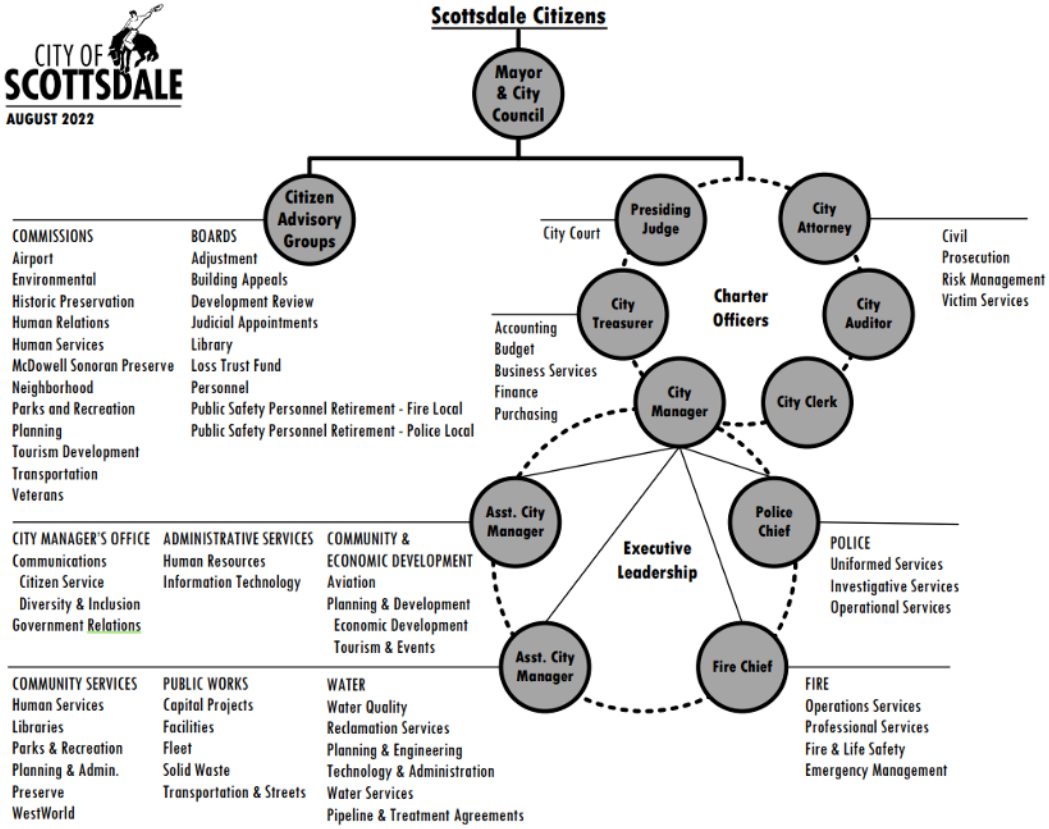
CITY OF
SCOTTSDALE
AUGUST 2022

Scottsdale Citizens

Mayor & City Council

Citizen Advisory Groups

COMMISSIONS
Airport
Environmental
Historic Preservation
Human Relations
Human Services
McDowell Sonoran Preserve
Neighborhood
Parks and Recreation
Planning
Tourism Development
Transportation
Veterans

BOARDS
Adjustment
Building Appeals
Development Review
Judicial Appointments
Library
Loss Trust Fund
Personnel
Public Safety Personnel Retirement - Fire Local
Public Safety Personnel Retirement - Police Local

Presiding Judge

City Court

City Attorney

Civil
Prosecution
Risk Management
Victim Services

City Treasurer

Accounting
Budget
Business Services
Finance
Purchasing

Charter Officers

City Auditor

City Manager

City Clerk

Asst. City Manager

Police Chief

POLICE
Uniformed Services
Investigative Services
Operational Services

Executive Leadership

CITY MANAGER'S OFFICE
Communications
Citizen Service
Diversity & Inclusion
Government Relations

ADMINISTRATIVE SERVICES
Human Resources
Information Technology

COMMUNITY & ECONOMIC DEVELOPMENT
Aviation
Planning & Development
Economic Development
Tourism & Events

Asst. City Manager

Fire Chief

FIRE
Operations Services
Professional Services
Fire & Life Safety
Emergency Management

COMMUNITY SERVICES
Human Services
Libraries
Parks & Recreation
Planning & Admin.
Preserve
WestWorld

PUBLIC WORKS
Capital Projects
Facilities
Fleet
Solid Waste
Transportation & Streets

WATER
Water Quality
Reclamation Services
Planning & Engineering
Technology & Administration
Water Services
Pipeline & Treatment Agreements